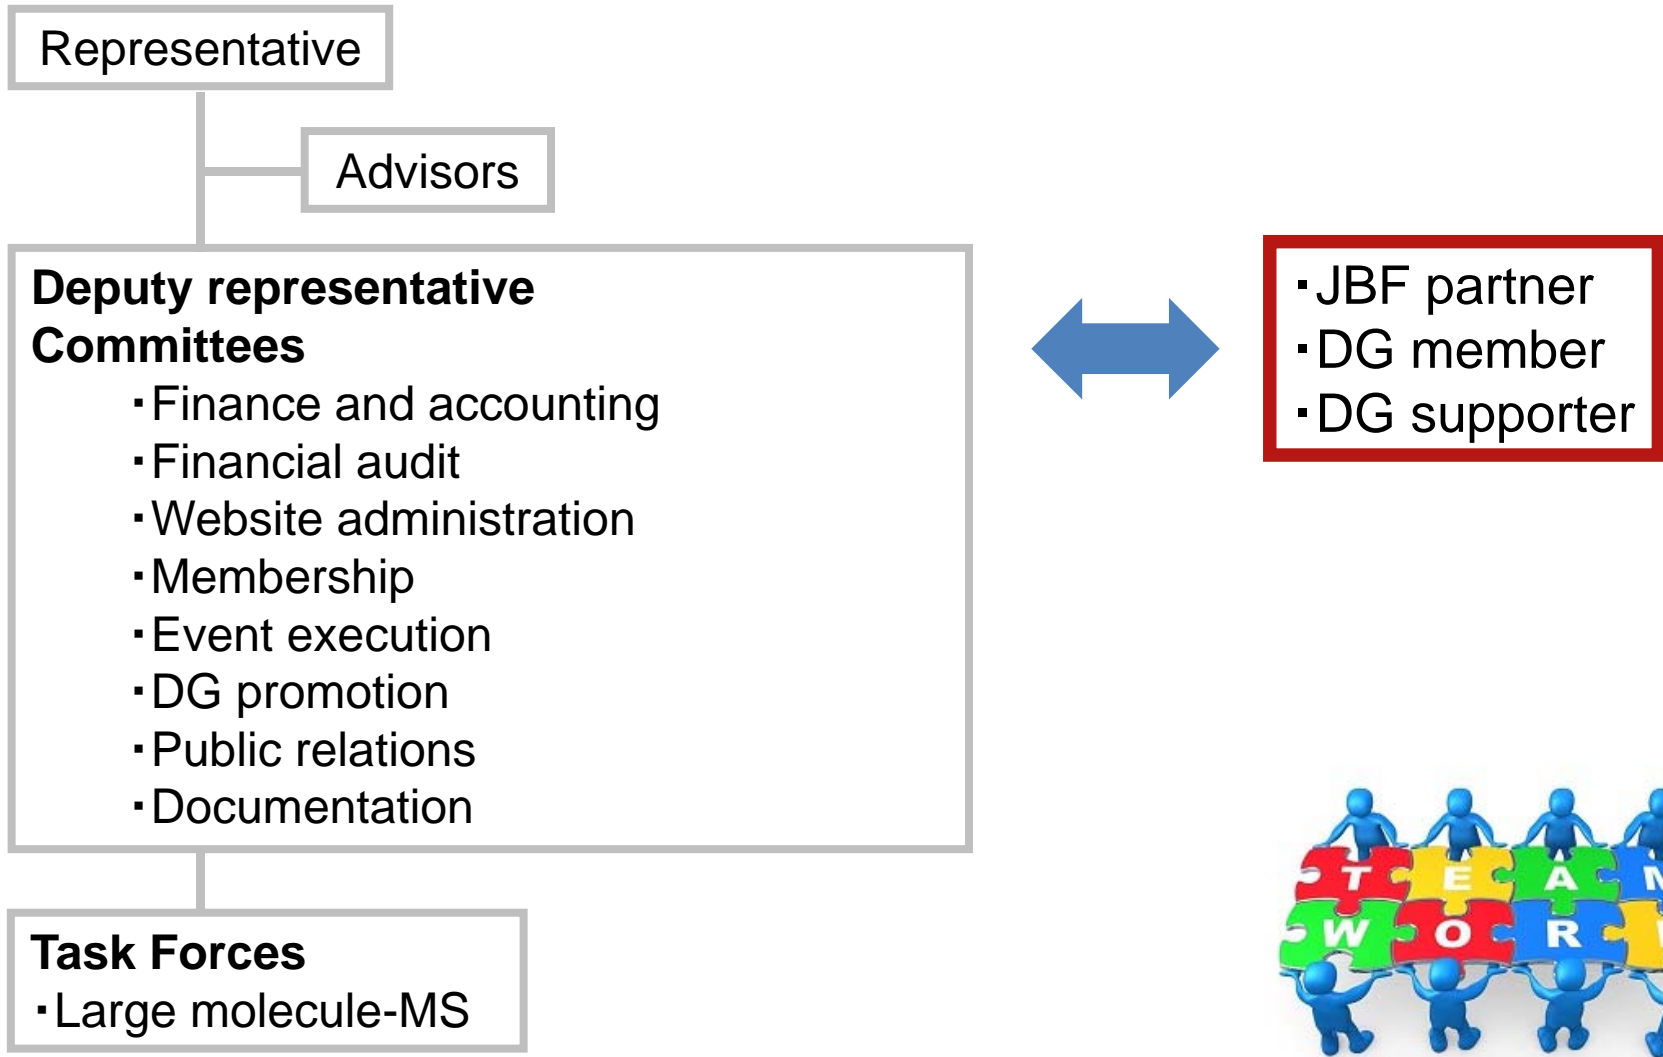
Representative

Advisors

Deputy representative
Committees
・Finance and accounting
・Financial audit
・Website administration
・Membership
・Event execution
・DG promotion
・Public relations
・Documentation

Task Forces
・Large molecule-MS

・JBF partner
・DG member
・DG supporter

T E A M
W O R